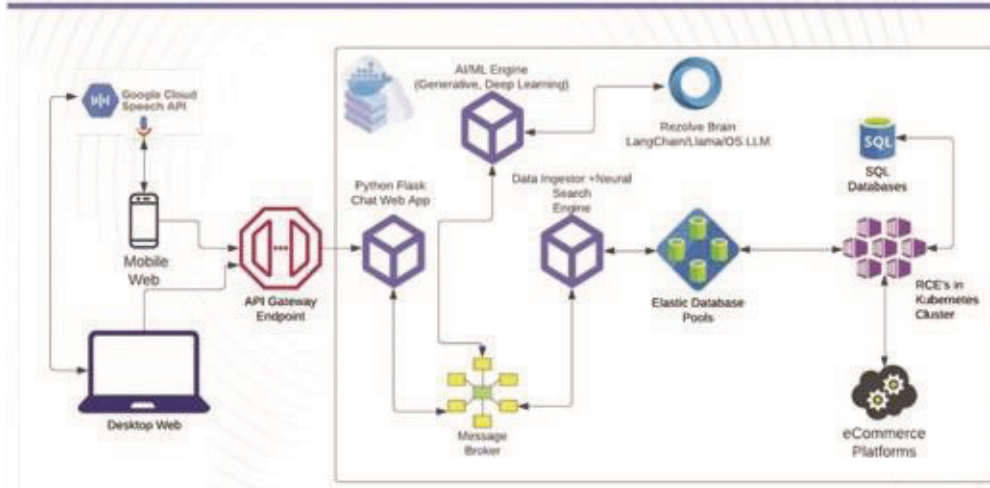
Google Cloud Speech API

Mobile Web

Desktop Web

API Gateway Endpoint

AI/ML Engine (Generative, Deep Learning)

Rezolve Brain LangChain/Llama/OS LLM

Python Flask Chat Web App

Data Ingestor +Neural Search Engine

Message Broker

Elastic Database Pools

SQL

SQL Databases

RCE's in Kubernetes Cluster

eCommerce Platforms